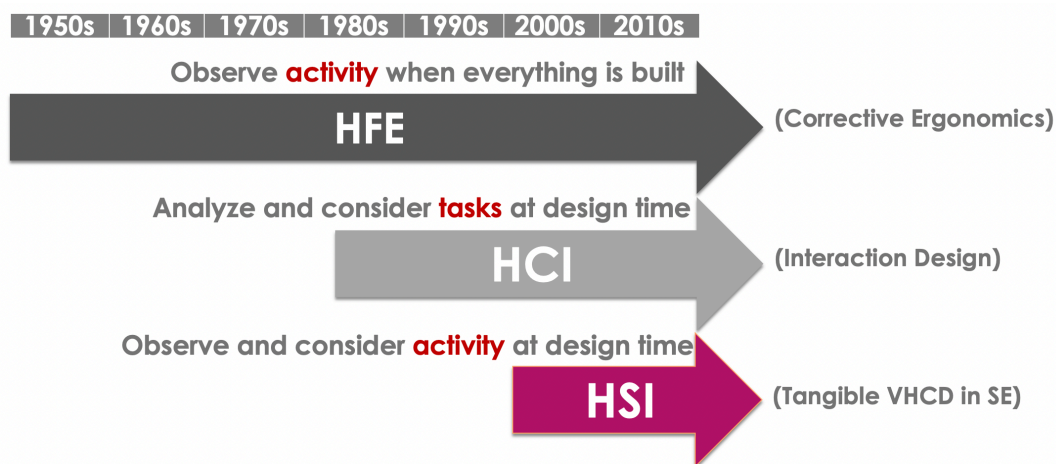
| 1950s | 1960s | 1970s | 1980s | 1990s | 2000s | 2010s |
|---|---|---|---|---|---|---|

Observe activity when everything is built

HFE

(Corrective Ergonomics)

Analyze and consider tasks at design time

HCI

(Interaction Design)

Observe and consider activity at design time

HSI

(Tangible VHCD in SE)